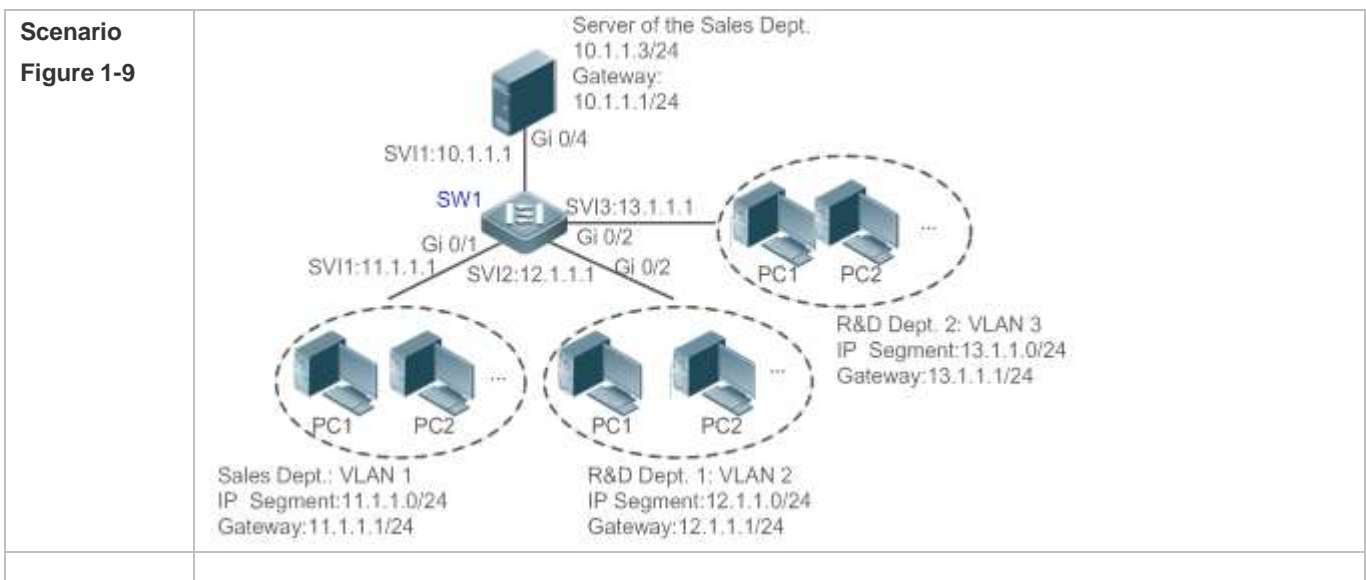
Scenario

Figure 1-9

Server of the Sales Dept.
10.1.1.3/24
Gateway:
10.1.1.1/24

Gi 0/4

SVI1:10.1.1.1

SW1

SVI3:13.1.1.1

Gi 0/2

Gi 0/1

SVI1:11.1.1.1

SVI2:12.1.1.1

Gi 0/2

PC1 PC2 ...

R&D Dept. 2: VLAN 3
IP Segment:13.1.1.0/24
Gateway:13.1.1.1/24

PC1 PC2 ...

PC1 PC2 ...

Sales Dept.: VLAN 1
IP Segment:11.1.1.0/24
Gateway:11.1.1.1/24

R&D Dept. 1: VLAN 2
IP Segment:12.1.1.0/24
Gateway:12.1.1.1/24